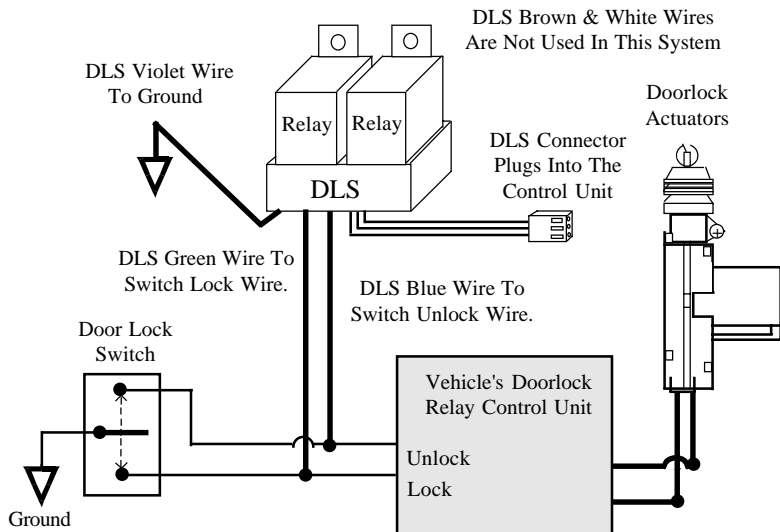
DLS Brown & White Wires Are Not Used In This System

DLS Violet Wire To Ground

Relay

Relay

DLS

Doorlock Actuators

DLS Connector Plugs Into The Control Unit

DLS Green Wire To Switch Lock Wire.

DLS Blue Wire To Switch Unlock Wire.

Door Lock Switch

Vehicle's Doorlock Relay Control Unit

Unlock

Lock

Ground